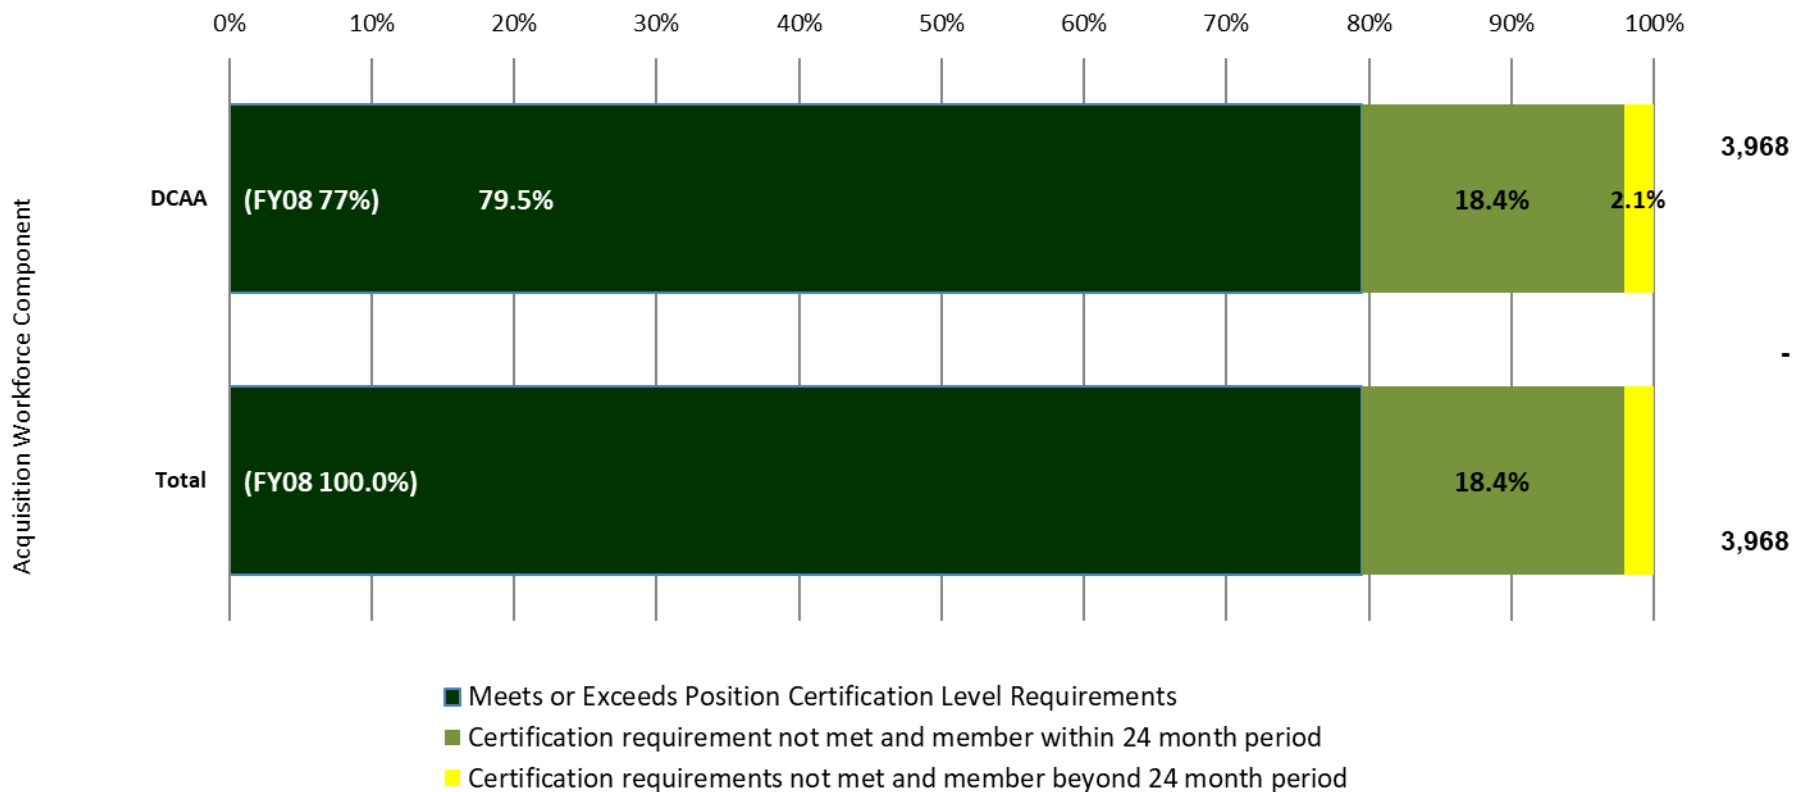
0% 10% 20% 30% 40% 50% 60% 70% 80% 90% 100%

Acquisition Workforce Component

DCAA (FY08 77%) 79.5% 18.4% 2.1% 3,968

-

Total (FY08 100.0%) 18.4% 3,968

Meets or Exceeds Position Certification Level Requirements
Certification requirement not met and member within 24 month period
Certification requirements not met and member beyond 24 month period